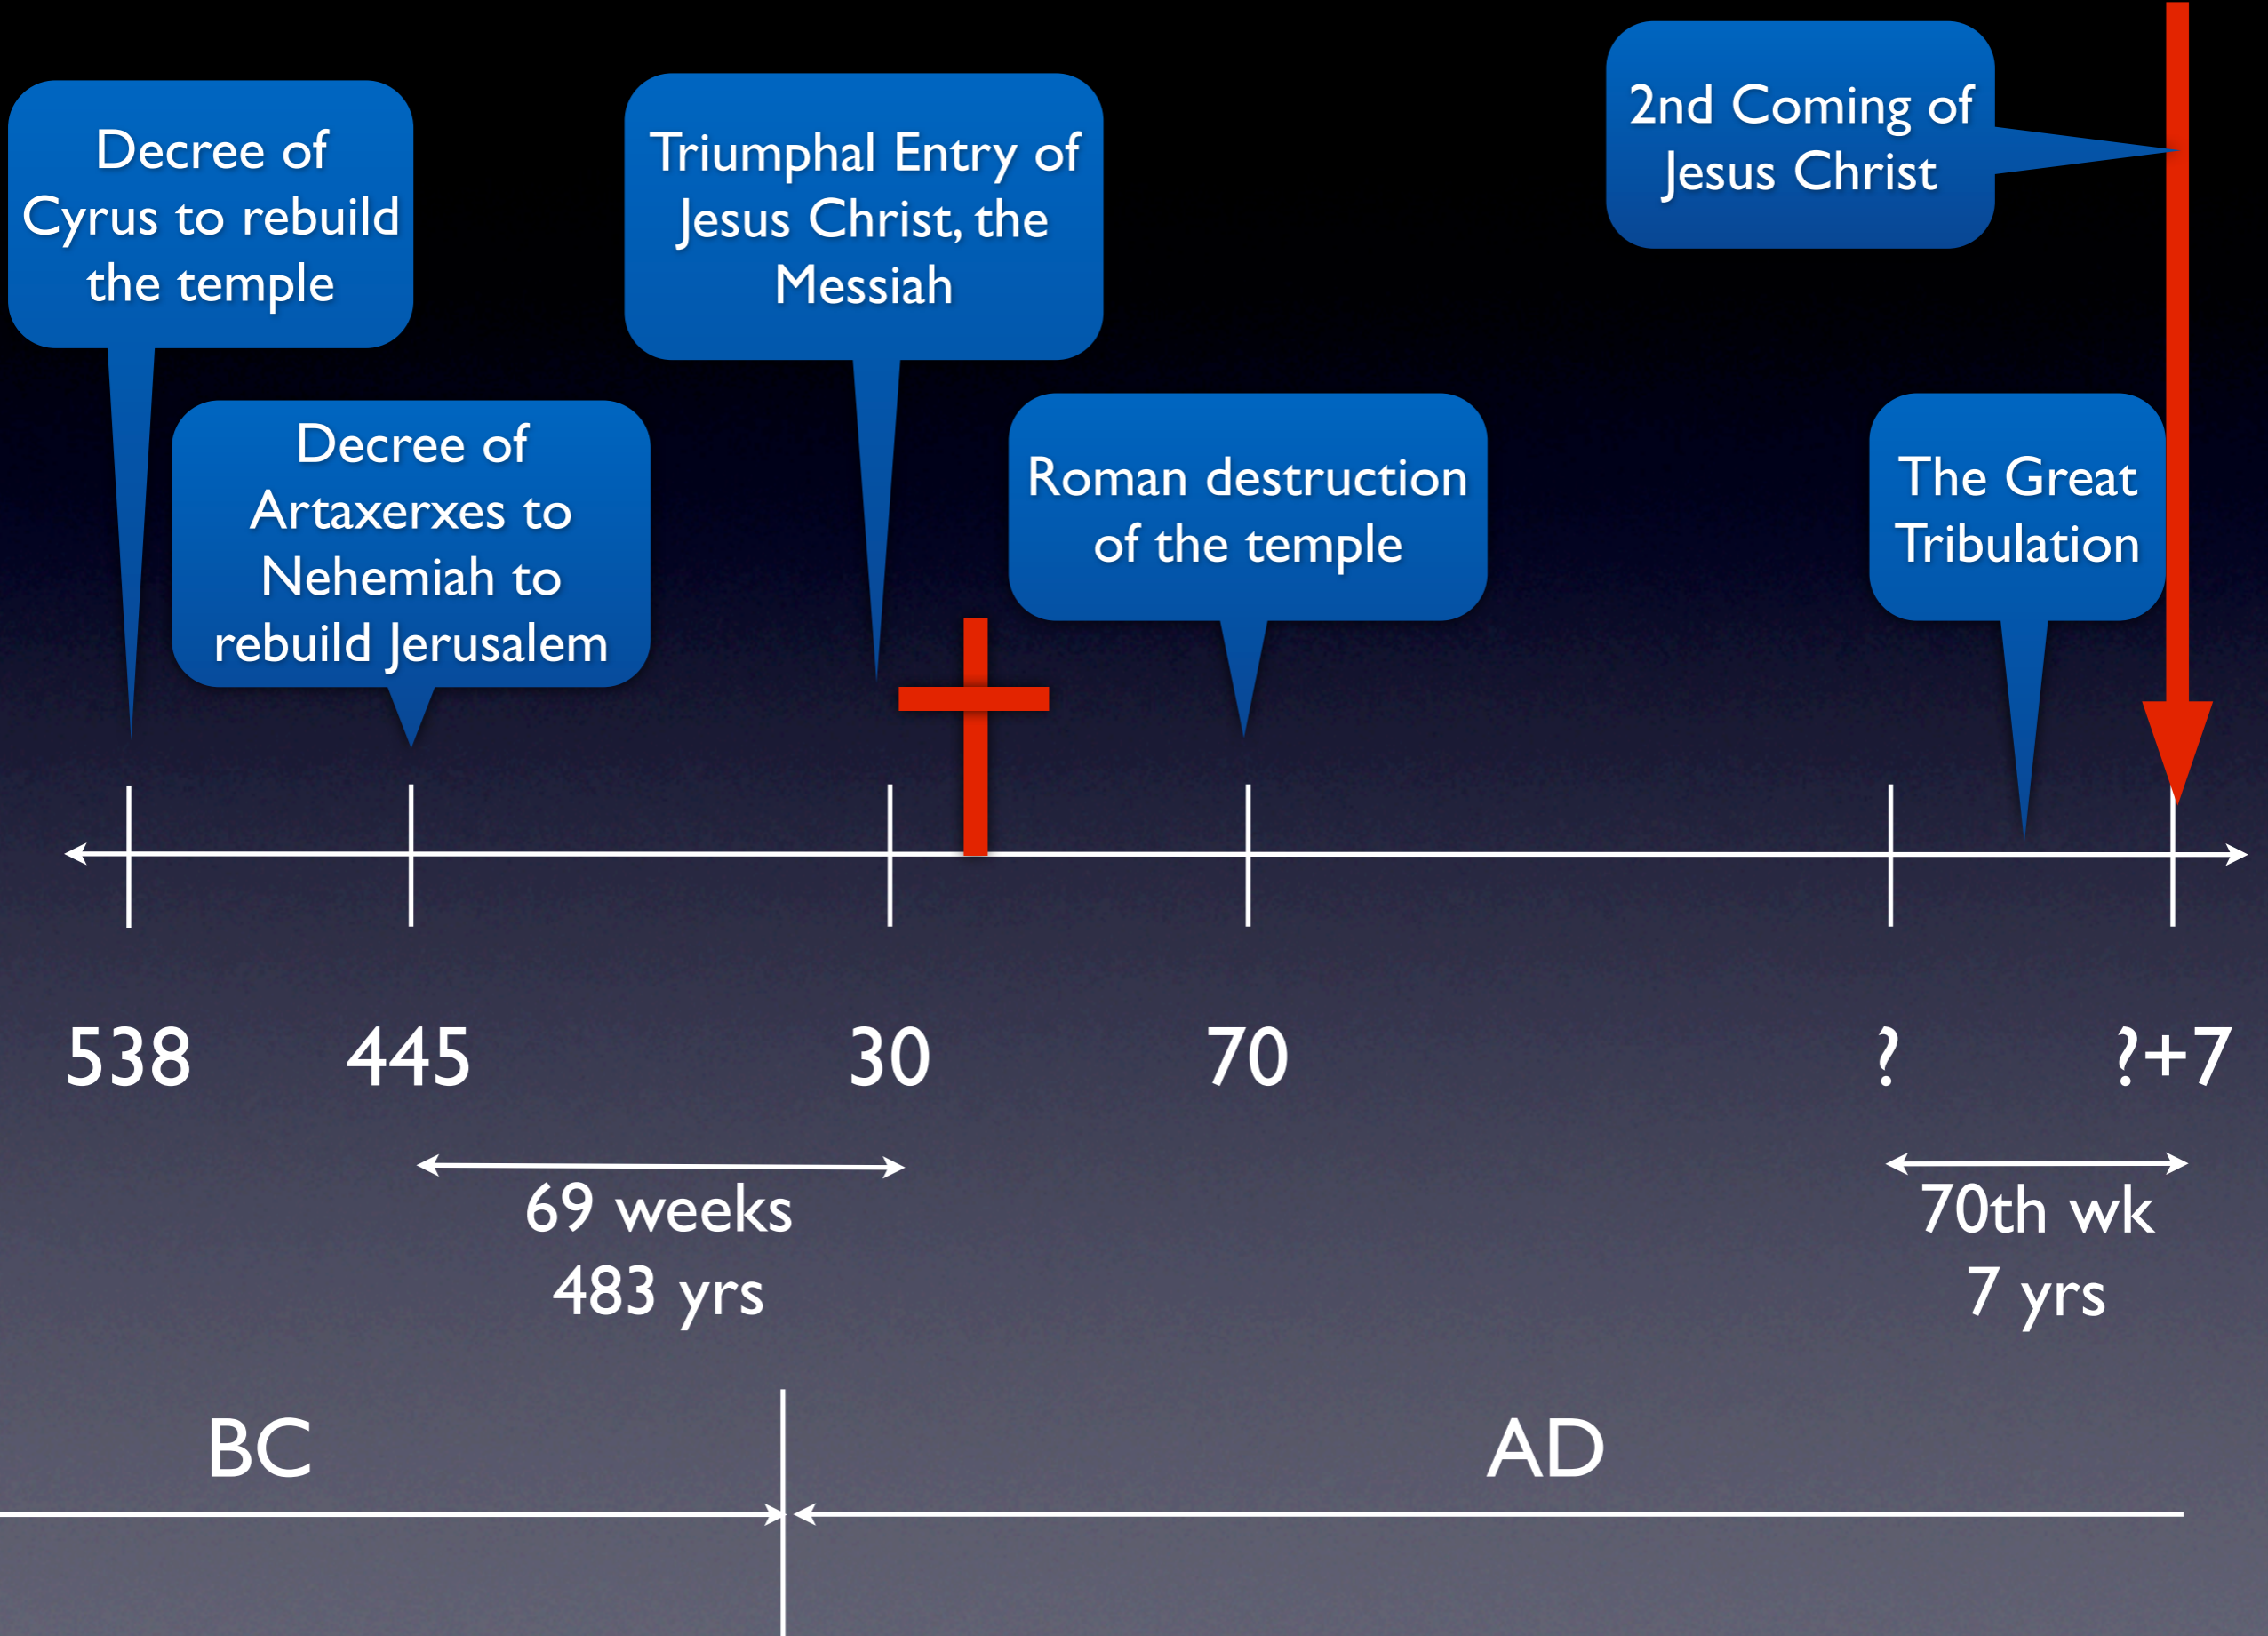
Decree of Cyrus to rebuild the temple

Decree of Artaxerxes to Nehemiah to rebuild Jerusalem

Triumphal Entry of Jesus Christ, the Messiah

Roman destruction of the temple

2nd Coming of Jesus Christ

The Great Tribulation

538

445

30

70

?

?+7

69 weeks
483 yrs

70th wk
7 yrs

BC

AD